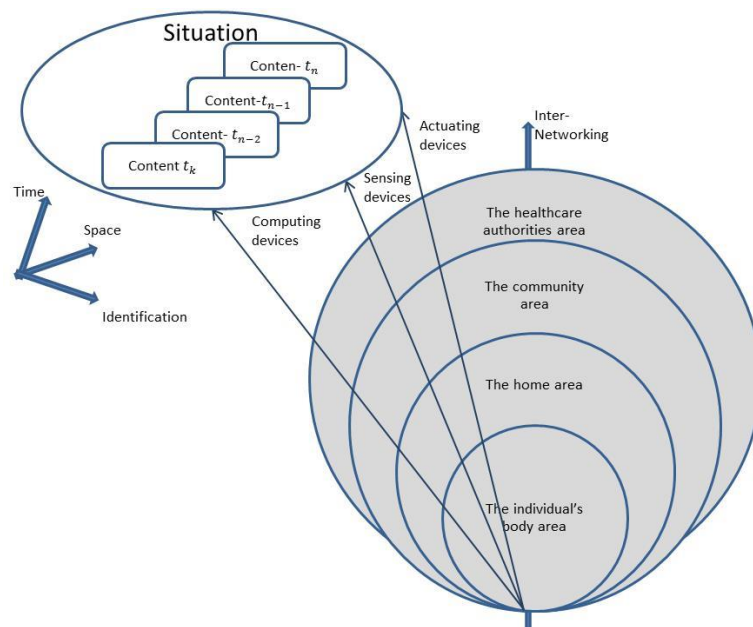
Situation

Conten- $t_n$

Content-$t_{n-1}$

Content- $t_{n-2}$

Content $t_k$

Time

Space

Identification

Actuating devices

Sensing devices

Computing devices

Inter-Networking

The healthcare authorities area

The community area

The home area

The individual's body area